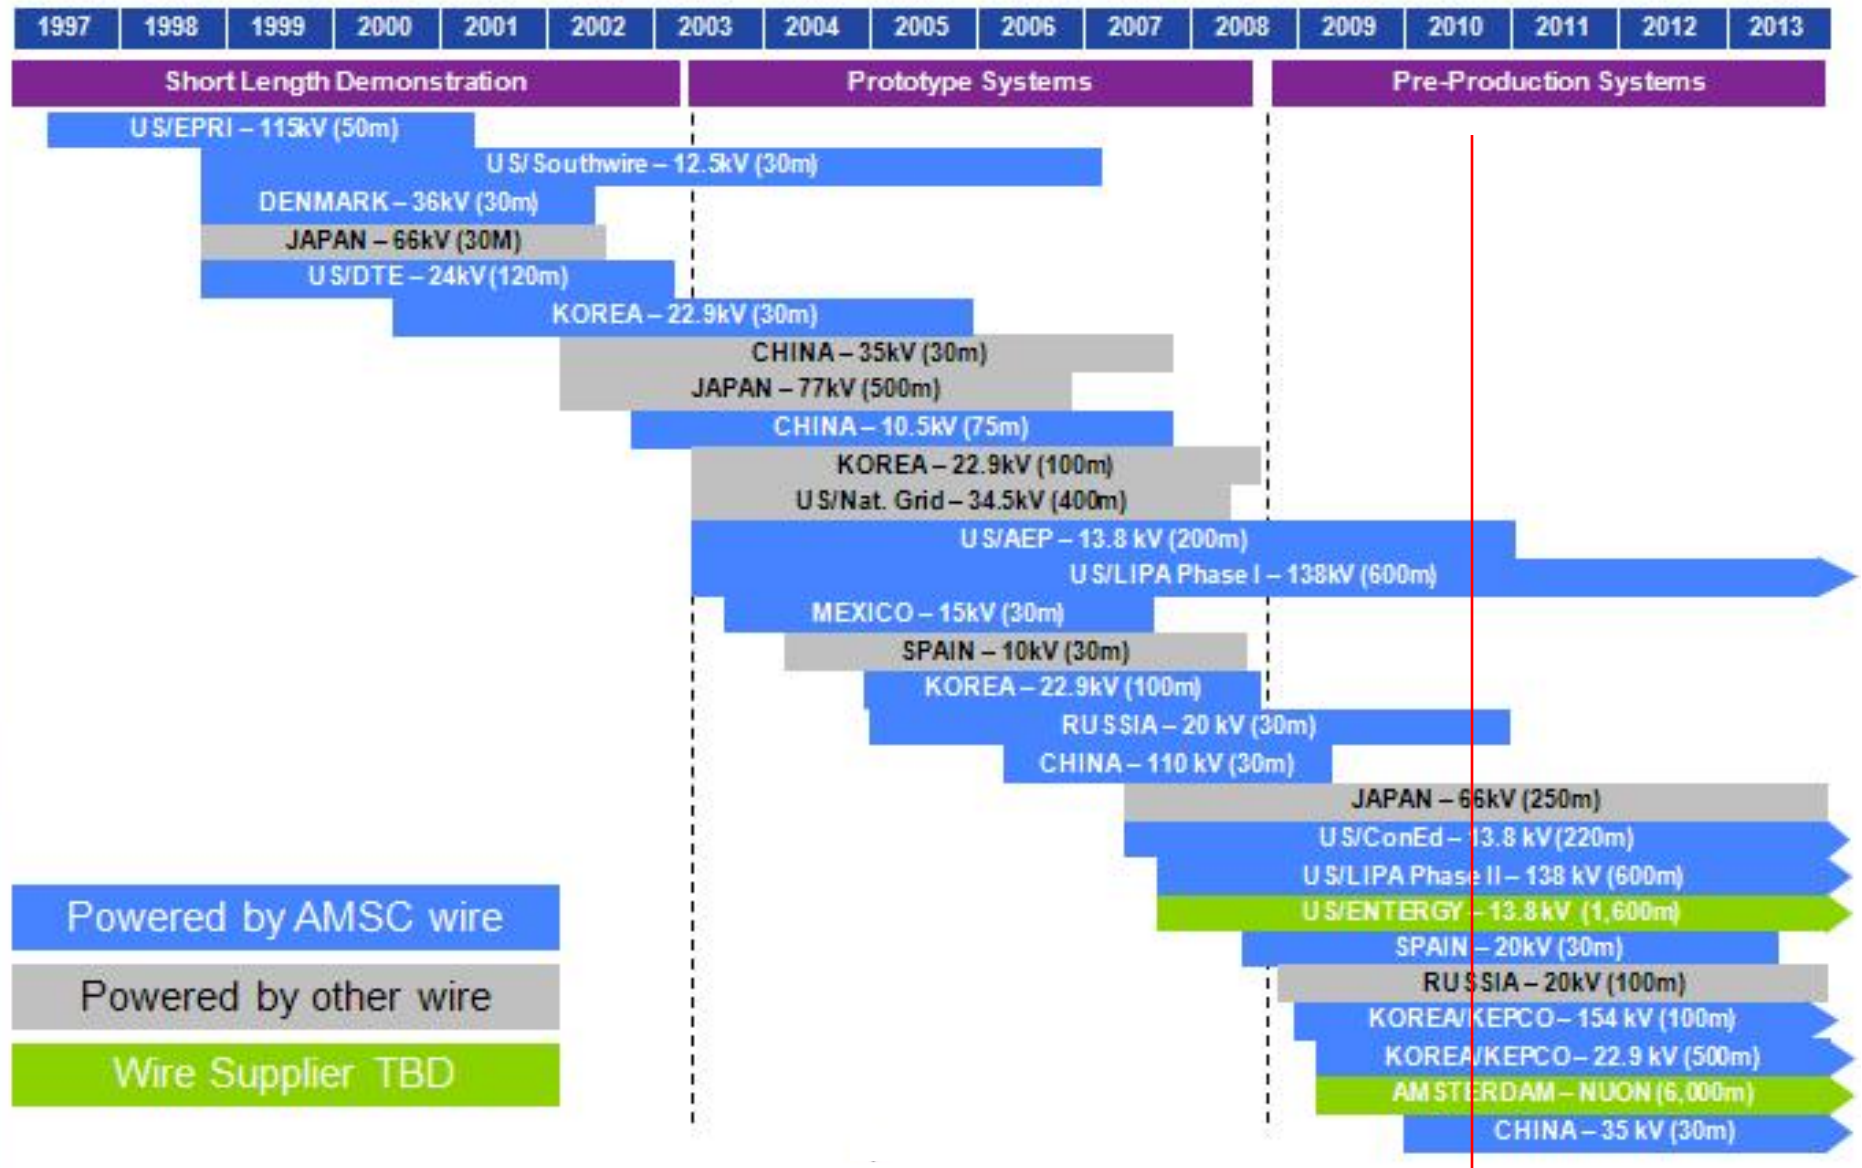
| 1997 | 1998 | 1999 | 2000 | 2001 | 2002 | 2003 | 2004 | 2005 | 2006 | 2007 | 2008 | 2009 | 2010 | 2011 | 2012 | 2013 |
|---|---|---|---|---|---|---|---|---|---|---|---|---|---|---|---|---|

Short Length Demonstration

Prototype Systems

Pre-Production Systems

US/EPRI – 115kV (50m)

US/Southwire – 12.5kV (30m)

DENMARK – 36kV (30m)

JAPAN – 66kV (30M)

US/DTE – 24kV (120m)

KOREA – 22.9kV (30m)

CHINA – 35kV (30m)

JAPAN – 77kV (500m)

CHINA – 10.5kV (75m)

KOREA – 22.9kV (100m)

US/Nat. Grid – 34.5kV (400m)

US/AEP – 13.8 kV (200m)

US/LIPA Phase I – 138kV (600m)

MEXICO – 15kV (30m)

SPAIN – 10kV (30m)

KOREA – 22.9kV (100m)

RUSSIA – 20 kV (30m)

CHINA – 110 kV (30m)

JAPAN – 66kV (250m)

US/ConEd – 13.8 kV (220m)

US/LIPA Phase II – 138 kV (600m)

US/ENTERGY – 13.8kV (1,600m)

SPAIN – 20kV (30m)

RUSSIA – 20kV (100m)

KOREA/KEPCO – 154 kV (100m)

KOREA/KEPCO – 22.9 kV (500m)

AMSTERDAM – NUON (6,000m)

CHINA – 35 kV (30m)

Powered by AMSC wire

Powered by other wire

Wire Supplier TBD